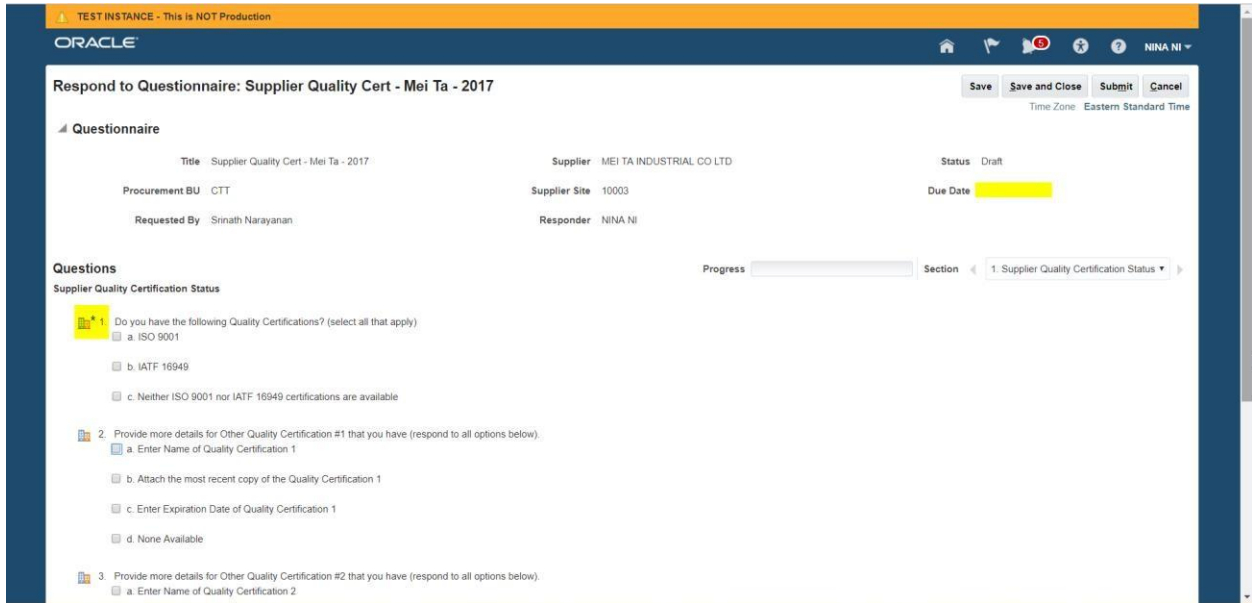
TEST INSTANCE - This is NOT Production

ORACLE

5

NINA NI

Respond to Questionnaire: Supplier Quality Cert - Mei Ta - 2017

Save | Save and Close | Submit | Cancel

Time Zone Eastern Standard Time

Questionnaire

Title Supplier Quality Cert - Mei Ta - 2017

Supplier MEI TA INDUSTRIAL CO LTD

Status Draft

Procurement BU CTT

Supplier Site 10003

Due Date

Requested By Srinath Narayanan

Responder NINA NI

Questions

Progress

Section 1. Supplier Quality Certification Status

Supplier Quality Certification Status

* 1. Do you have the following Quality Certifications? (select all that apply)

a. ISO 9001

b. IATF 16949

c. Neither ISO 9001 nor IATF 16949 certifications are available

2. Provide more details for Other Quality Certification #1 that you have (respond to all options below).

a. Enter Name of Quality Certification 1

b. Attach the most recent copy of the Quality Certification 1

c. Enter Expiration Date of Quality Certification 1

d. None Available

3. Provide more details for Other Quality Certification #2 that you have (respond to all options below).

a. Enter Name of Quality Certification 2